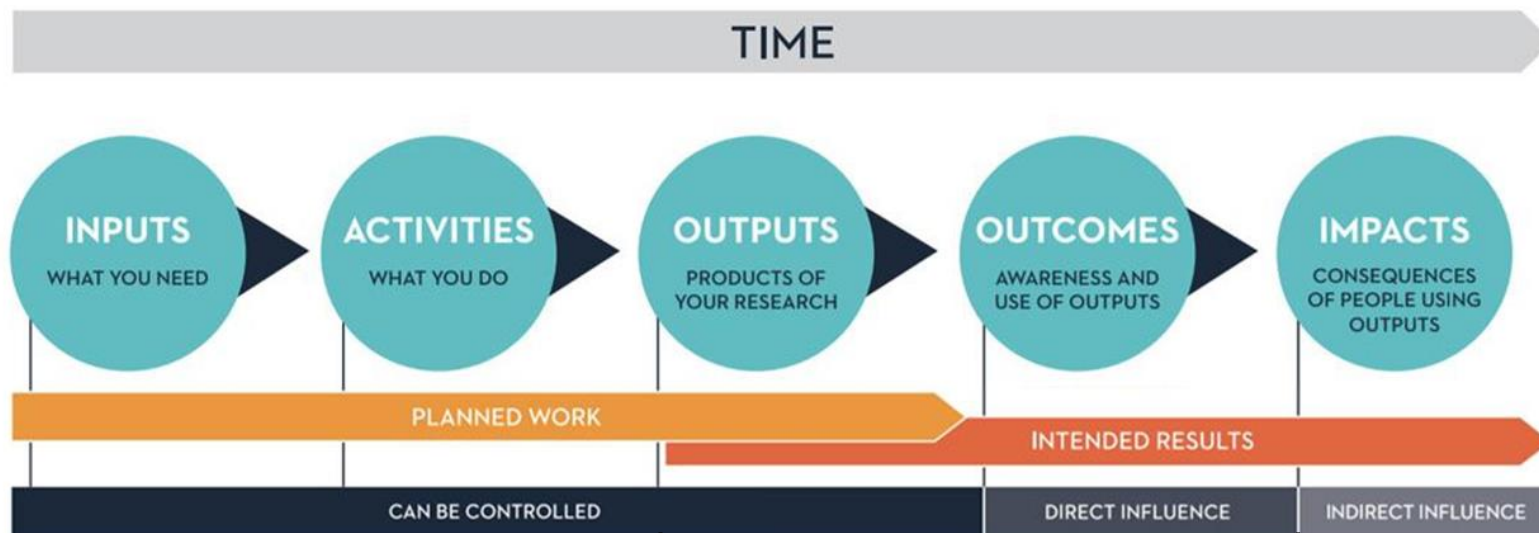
TIME

INPUTS
WHAT YOU NEED

ACTIVITIES
WHAT YOU DO

OUTPUTS
PRODUCTS OF YOUR RESEARCH

OUTCOMES
AWARENESS AND USE OF OUTPUTS

IMPACTS
CONSEQUENCES OF PEOPLE USING OUTPUTS

PLANNED WORK

INTENDED RESULTS

CAN BE CONTROLLED

DIRECT INFLUENCE

INDIRECT INFLUENCE